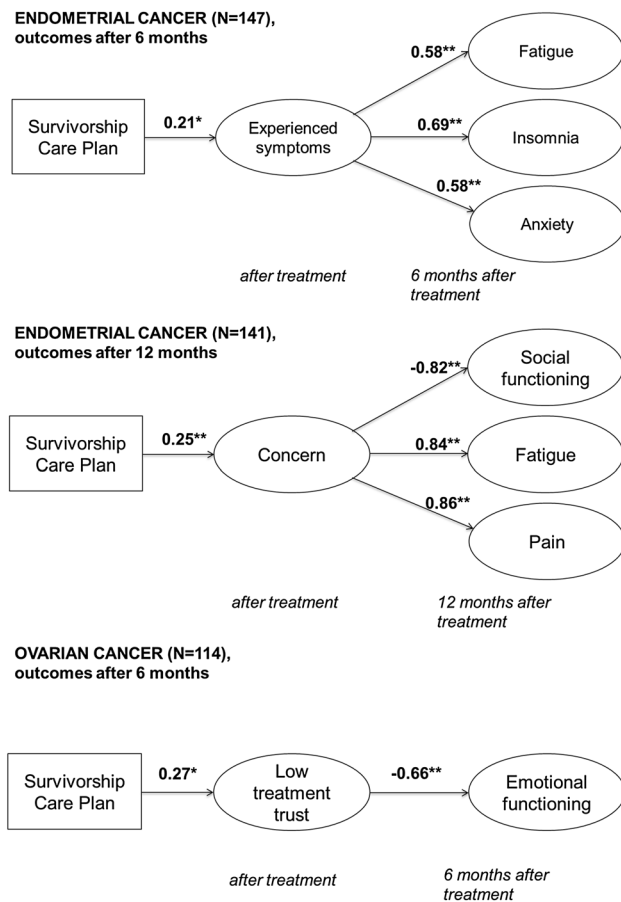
ENDOMETRIAL CANCER (N=147), outcomes after 6 months

Survivorship Care Plan

0.21*

Experienced symptoms

0.58**

Fatigue

0.69**

Insomnia

0.58**

Anxiety

after treatment

6 months after treatment

ENDOMETRIAL CANCER (N=141), outcomes after 12 months

Survivorship Care Plan

0.25**

Concern

-0.82**

Social functioning

0.84**

Fatigue

0.86**

Pain

after treatment

12 months after treatment

OVARIAN CANCER (N=114), outcomes after 6 months

Survivorship Care Plan

0.27*

Low treatment trust

-0.66**

Emotional functioning

after treatment

6 months after treatment